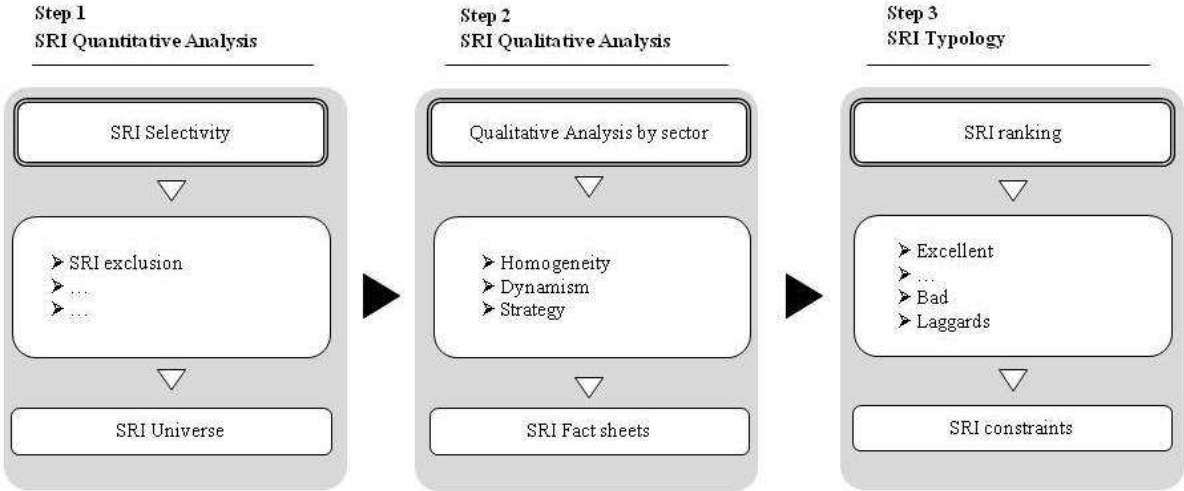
Step 1
SRI Quantitative Analysis

SRI Selectivity

➢ SRI exclusion
➢ …
➢ …

SRI Universe

Step 2
SRI Qualitative Analysis

Qualitative Analysis by sector

➢ Homogeneity
➢ Dynamism
➢ Strategy

SRI Fact sheets

Step 3
SRI Typology

SRI ranking

➢ Excellent
➢ …
➢ Bad
➢ Laggards

SRI constraints